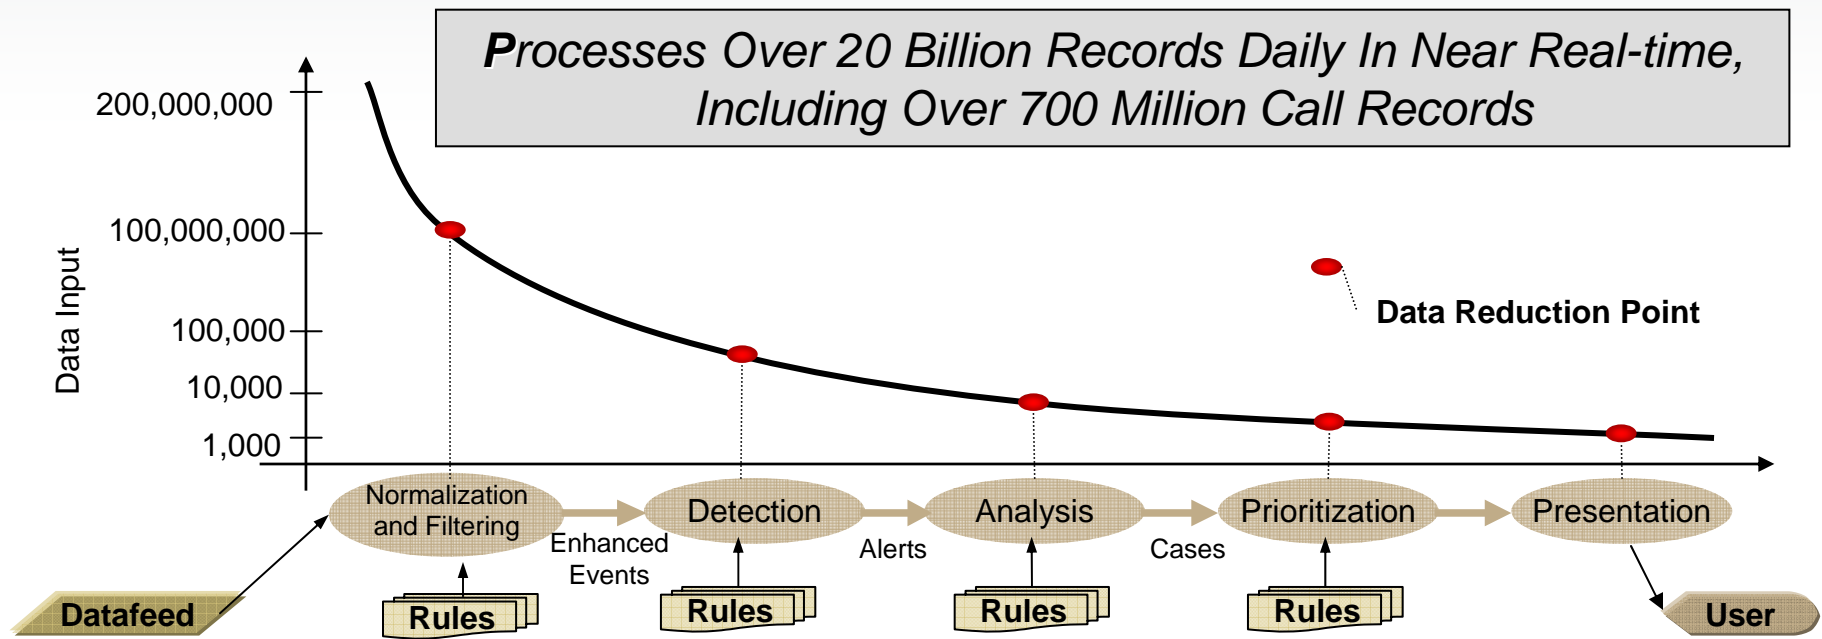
Processes Over 20 Billion Records Daily In Near Real-time, Including Over 700 Million Call Records

200,000,000
100,000,000
100,000
10,000
1,000

Data Input

Data Reduction Point

Normalization and Filtering
Enhanced Events
Detection
Alerts
Analysis
Cases
Prioritization
Presentation

Datafeed
Rules
Rules
Rules
Rules
User